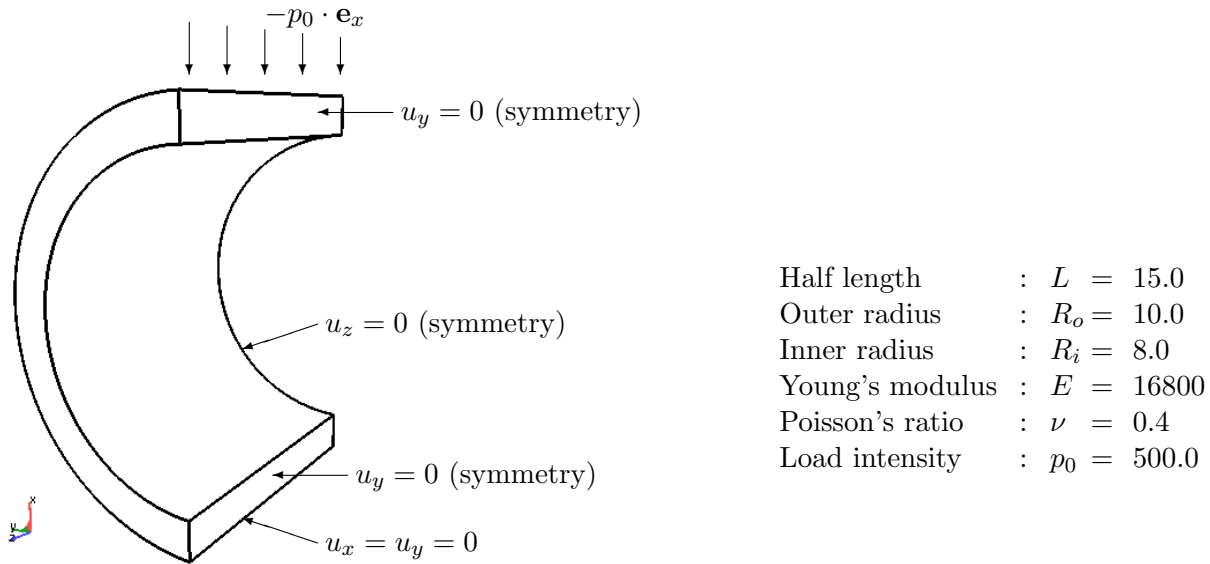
$-p_0 \cdot \mathbf{e}_x$

$u_y = 0$ (symmetry)

$u_z = 0$ (symmetry)

$u_y = 0$ (symmetry)

$u_x = u_y = 0$

| | | | | |
|---|---|---|---|---|
| Half length | : | $L$ | = | 15.0 |
| Outer radius | : | $R_o$ | = | 10.0 |
| Inner radius | : | $R_i$ | = | 8.0 |
| Young's modulus | : | $E$ | = | 16800 |
| Poisson's ratio | : | $\nu$ | = | 0.4 |
| Load intensity | : | $p_0$ | = | 500.0 |